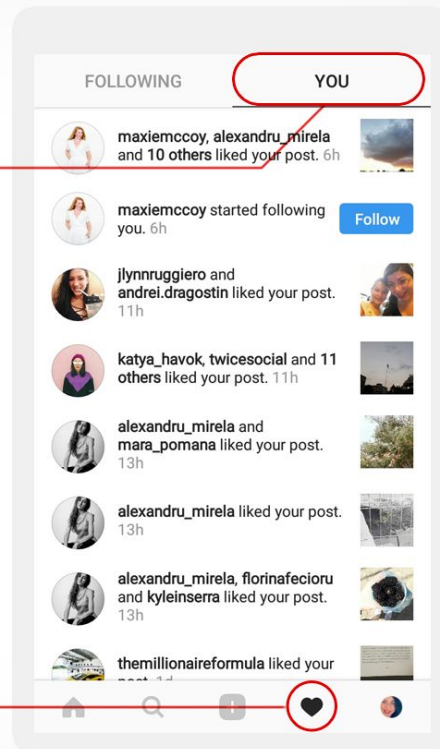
FOLLOWING

YOU

maxiemccoy, alexandru_mirela and 10 others liked your post. 6h

maxiemccoy started following you. 6h

Follow

jlynnruggiero and andrei.dragostin liked your post. 11h

katya_havok, twicesocial and 11 others liked your post. 11h

alexandru_mirela and mara_pomana liked your post. 13h

alexandru_mirela liked your post. 13h

alexandru_mirela, florinafecioru and kyleinserra liked your post. 13h

themillionaireformula liked your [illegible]